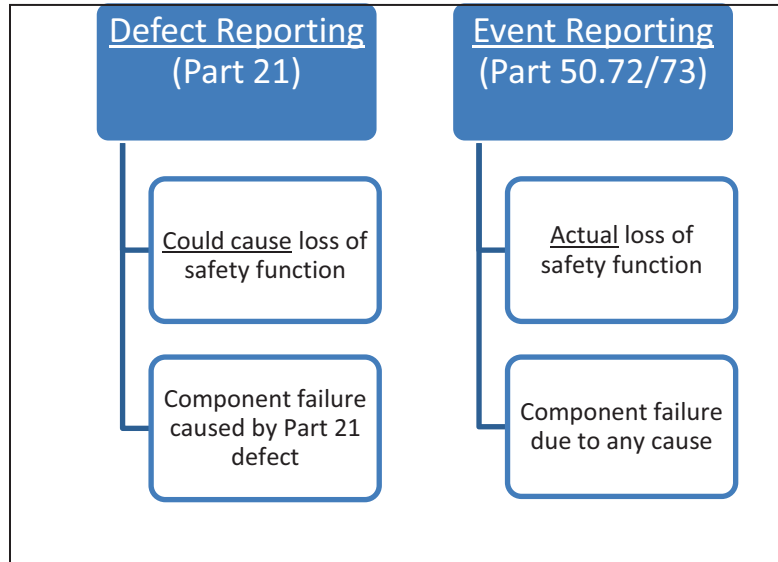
Defect Reporting
(Part 21)

Could cause loss of safety function

Component failure caused by Part 21 defect

Event Reporting
(Part 50.72/73)

Actual loss of safety function

Component failure due to any cause